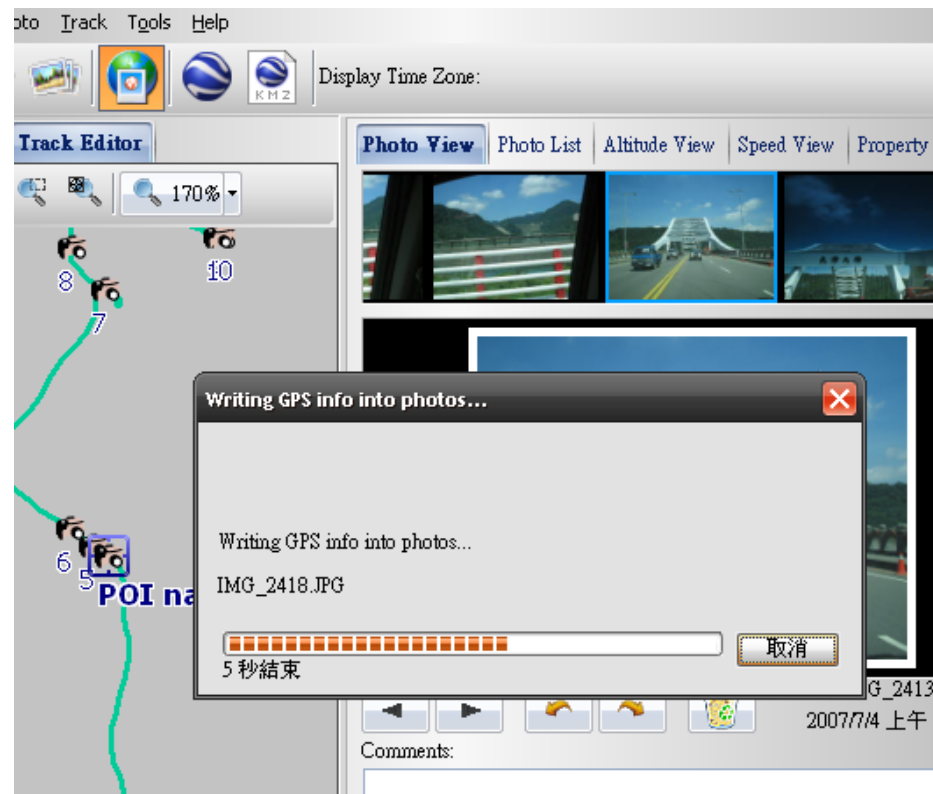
oto Track Tools Help

KMZ

Display Time Zone:

Track Editor

170%

8 10 7 6 5

POI na

Photo View Photo List Altitude View Speed View Property

Writing GPS info into photos...

Writing GPS info into photos...

IMG_2418.JPG

5 秒結束

取消

IMG_2413

2007/7/4 上午

Comments: